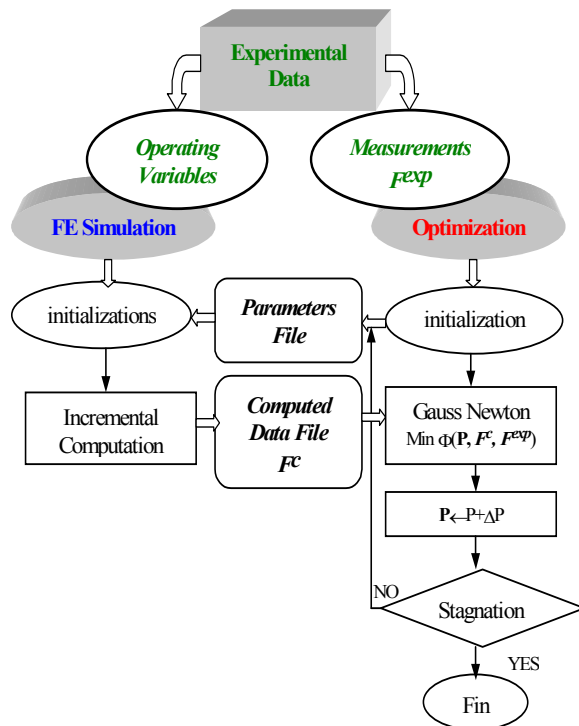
Experimental Data

Operating Variables

Measurements $F^{exp}$

FE Simulation

Optimization

initializations

Parameters File

initialization

Incremental Computation

Computed Data File $F^{c}$

Gauss Newton
Min $\Phi(\mathbf{P}, F^{c}, F^{exp})$

$\mathbf{P} \leftarrow \mathbf{P} + \Delta \mathbf{P}$

NO

Stagnation

YES

Fin